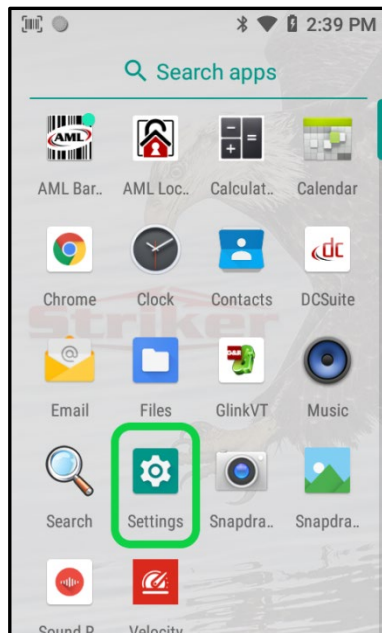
2:39 PM

Search apps

AML

AML Bar..

AML Loc..

Calculat..

Calendar

Chrome

Clock

Contacts

dc

DCSuite

Striker

Email

Files

GlinkVT

Music

Search

Settings

Snapdra..

Snapdra..

Sound R..

Velocity